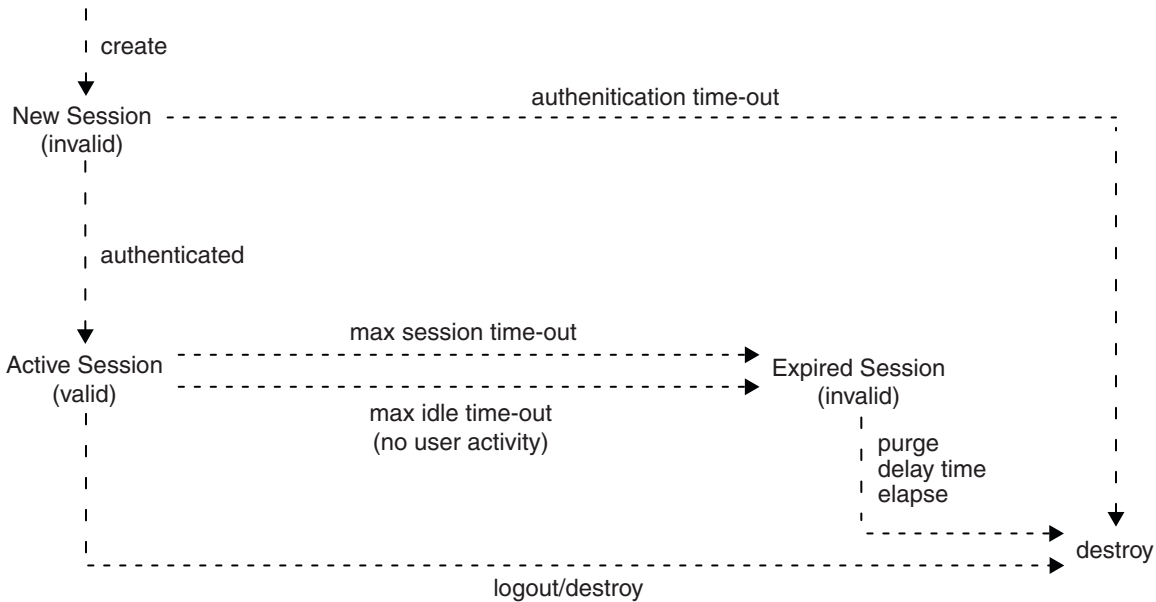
create

New Session
(invalid)

authenitication time-out

authenticated

max session time-out

Active Session
(valid)

Expired Session
(invalid)

max idle time-out
(no user activity)

purge
delay time
elapse

destroy

logout/destroy